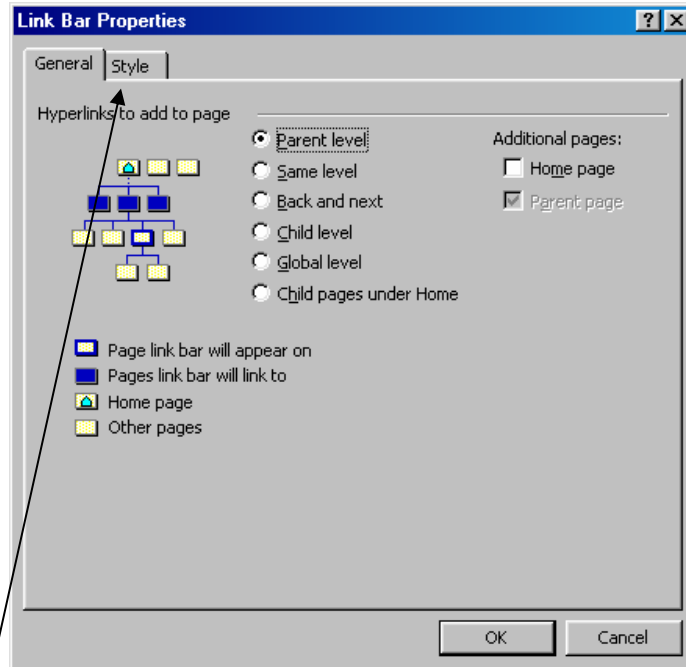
Link Bar Properties

?

General

Style

Hyperlinks to add to page

Parent level

Same level

Back and next

Child level

Global level

Child pages under Home

Additional pages:

Home page

Parent page

Page link bar will appear on

Pages link bar will link to

Home page

Other pages

OK

Cancel